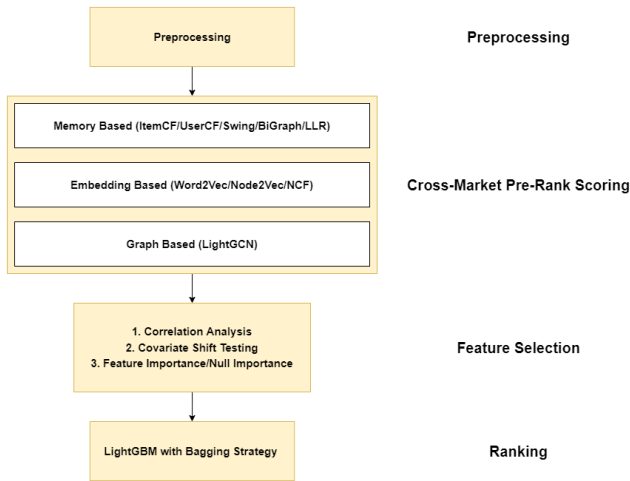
Preprocessing

Preprocessing

Memory Based (ItemCF/UserCF/Swing/BiGraph/LLR)

Embedding Based (Word2Vec/Node2Vec/NCF)

Graph Based (LightGCN)

Cross-Market Pre-Rank Scoring

1. Correlation Analysis
2. Covariate Shift Testing
3. Feature Importance/Null Importance

Feature Selection

LightGBM with Bagging Strategy

Ranking